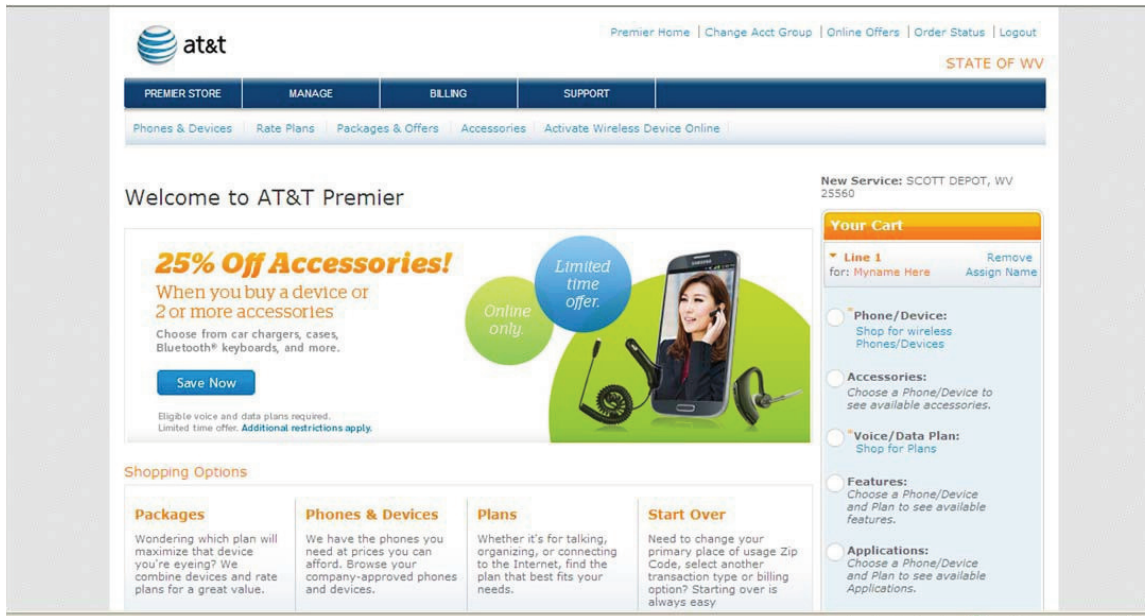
at&t

Premier Home | Change Acct Group | Online Offers | Order Status | Logout

STATE OF WV

PREMIER STORE | MANAGE | BILLING | SUPPORT

Phones & Devices | Rate Plans | Packages & Offers | Accessories | Activate Wireless Device Online

Welcome to AT&T Premier

25% Off Accessories!

When you buy a device or 2 or more accessories

Choose from car chargers, cases, Bluetooth® keyboards, and more.

Save Now

Eligible voice and data plans required. Limited time offer. Additional restrictions apply.

Online only.

Limited time offer.

SAMSUNG

New Service: SCOTT DEPOT, WV 25560

Your Cart

Line 1 Remove
for: Myname Here Assign Name

*Phone/Device:
Shop for wireless Phones/Devices

Accessories:
Choose a Phone/Device to see available accessories.

*Voice/Data Plan:
Shop for Plans

Features:
Choose a Phone/Device and Plan to see available features.

Applications:
Choose a Phone/Device and Plan to see available Applications.

Shopping Options

Packages

Wondering which plan will maximize that device you're eyeing? We combine devices and rate plans for a great value.

Phones & Devices

We have the phones you need at prices you can afford. Browse your company-approved phones and devices.

Plans

Whether it's for talking, organizing, or connecting to the Internet, find the plan that best fits your needs.

Start Over

Need to change your primary place of usage Zip Code, select another transaction type or billing option? Starting over is always easy